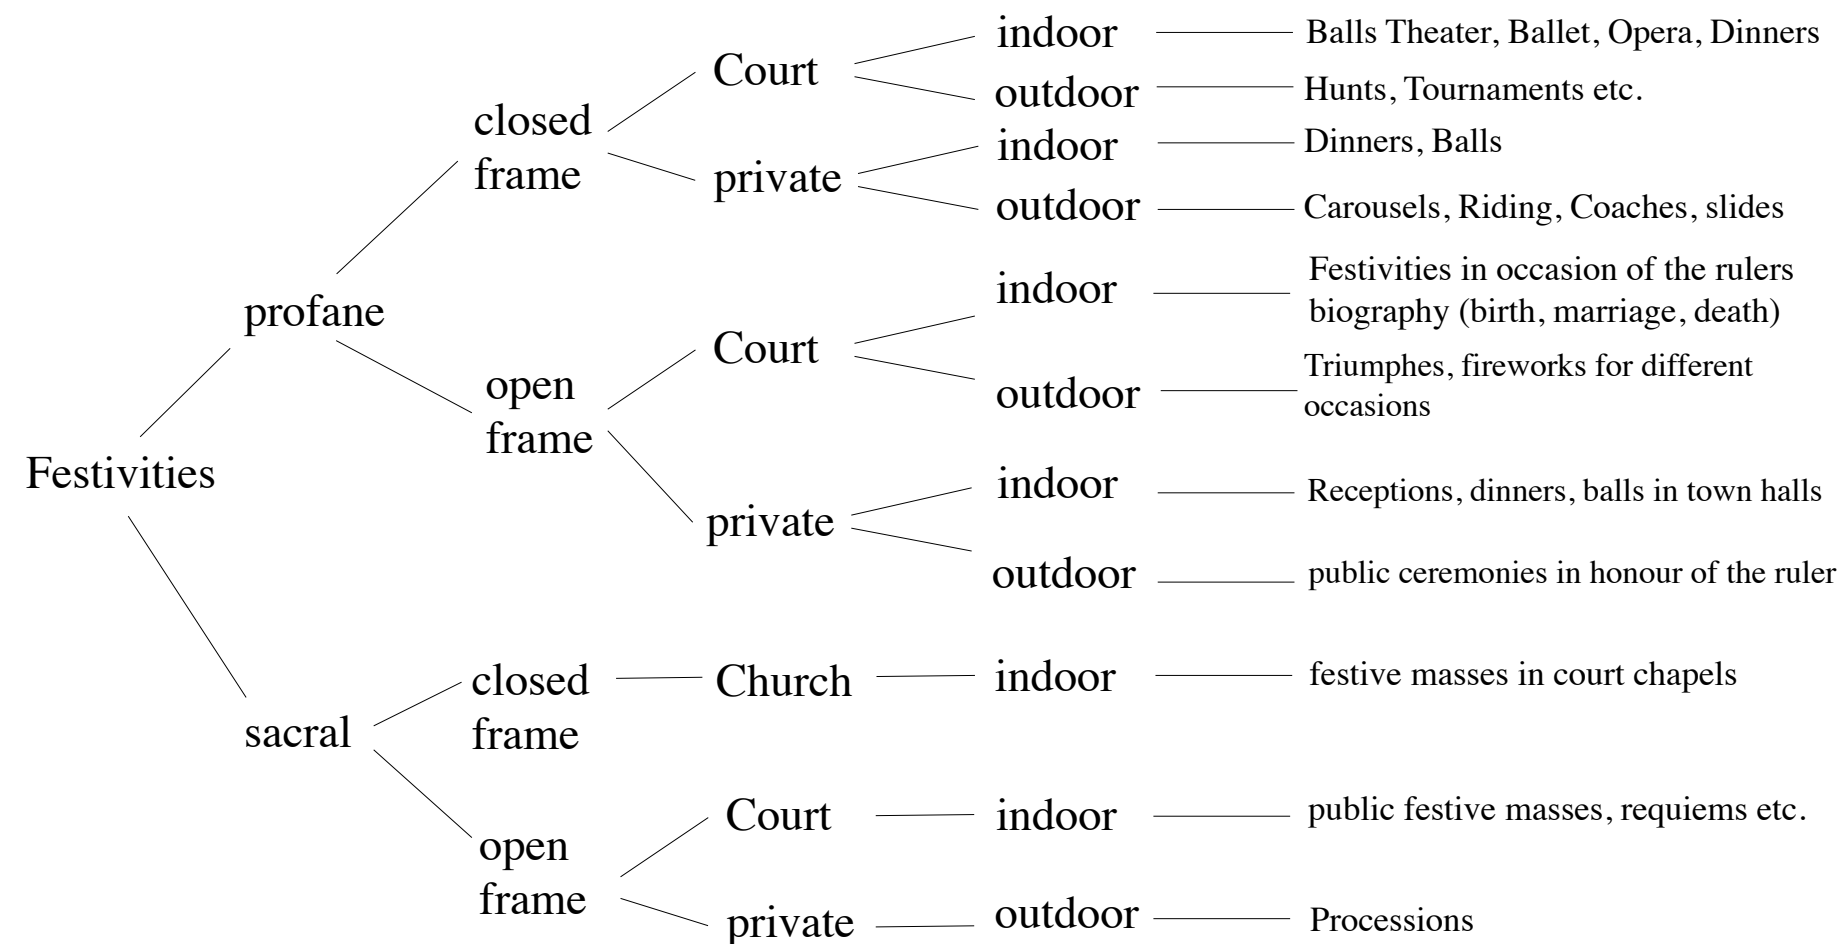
Festivities

profane

closed frame

Court

indoor

Balls Theater, Ballet, Opera, Dinners

outdoor

Hunts, Tournaments etc.

private

indoor

Dinners, Balls

outdoor

Carousels, Riding, Coaches, slides

open frame

Court

indoor

Festivities in occasion of the rulers biography (birth, marriage, death)

outdoor

Triumphes, fireworks for different occasions

private

indoor

Receptions, dinners, balls in town halls

outdoor

public ceremonies in honour of the ruler

sacral

closed frame

Church

indoor

festive masses in court chapels

open frame

Court

indoor

public festive masses, requiems etc.

private

outdoor

Processions